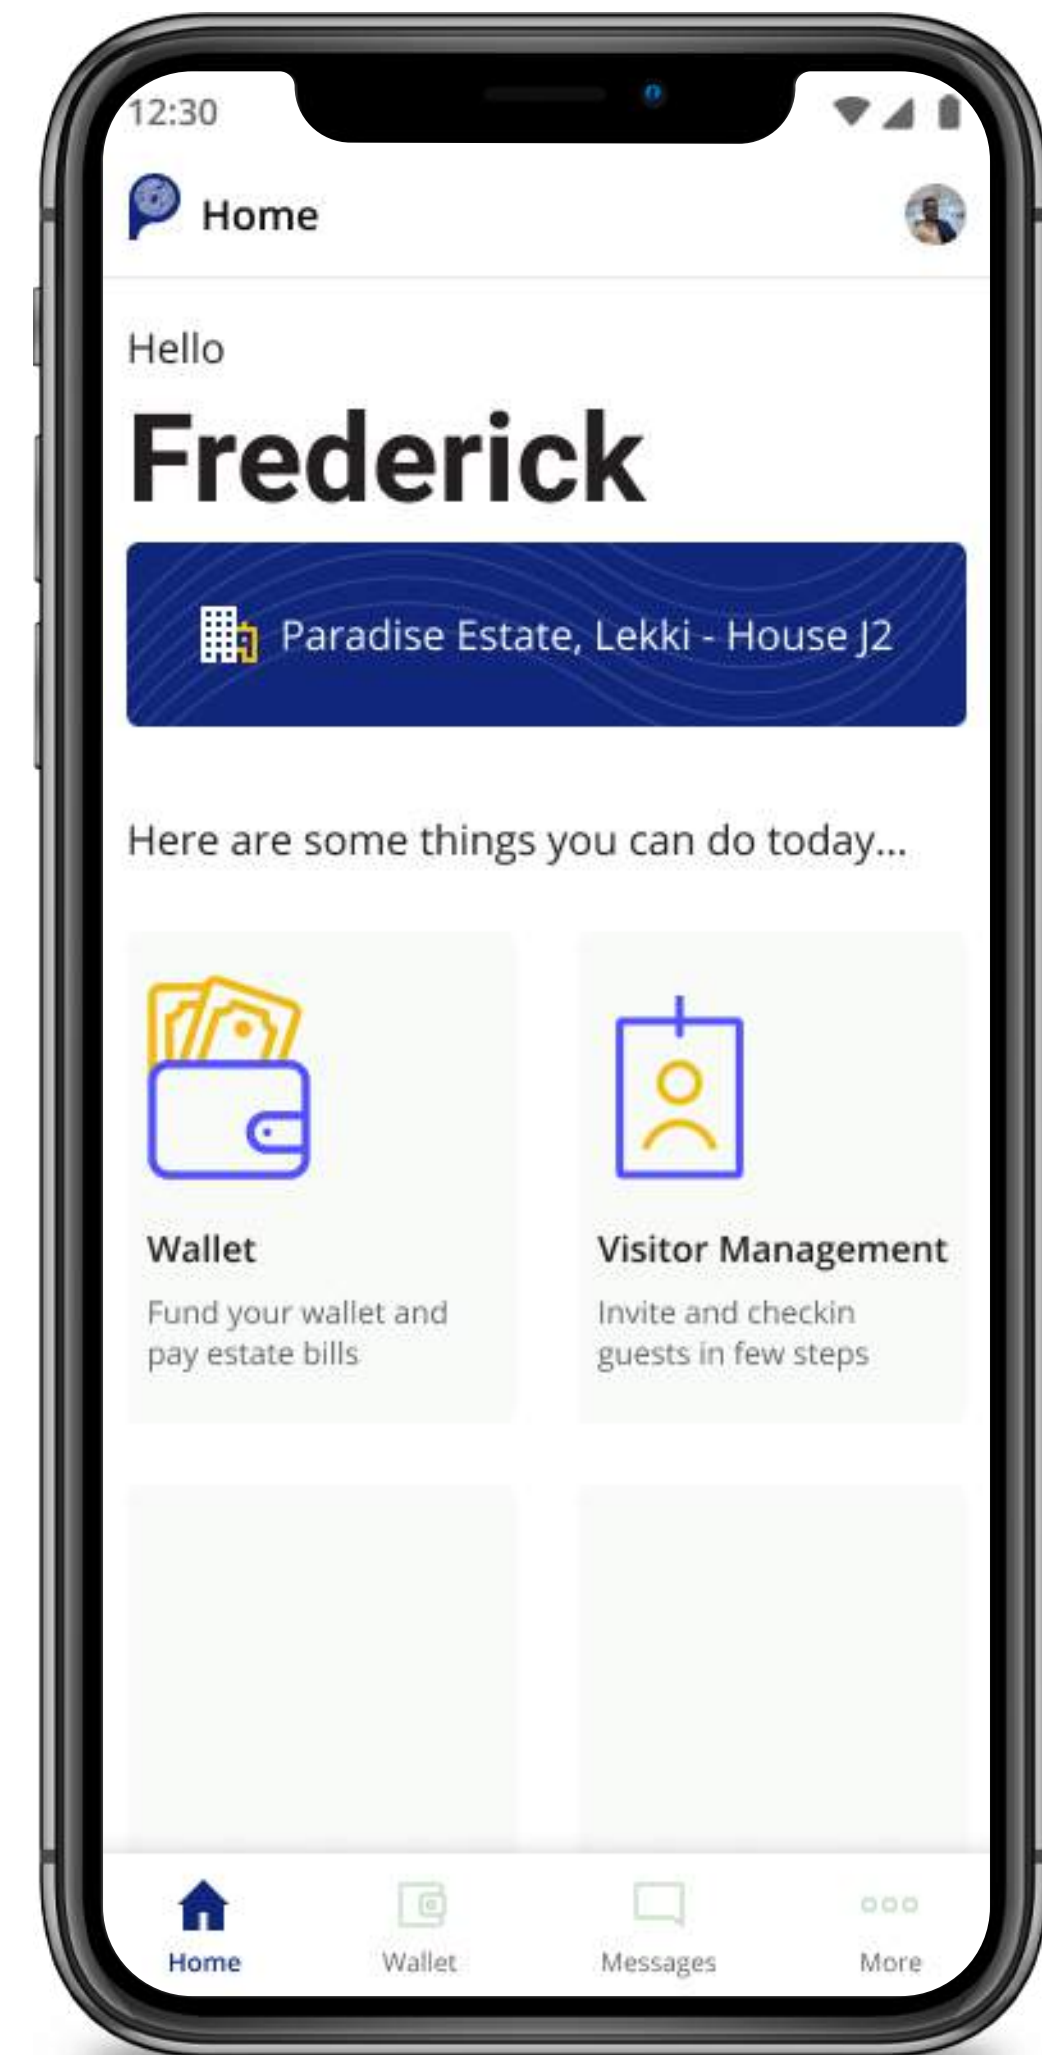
12:30

Home

Hello

Frederick

Paradise Estate, Lekki - House J2

Here are some things you can do today...

Wallet

Fund your wallet and pay estate bills

Visitor Management

Invite and checkin guests in few steps

Home

Wallet

Messages

More